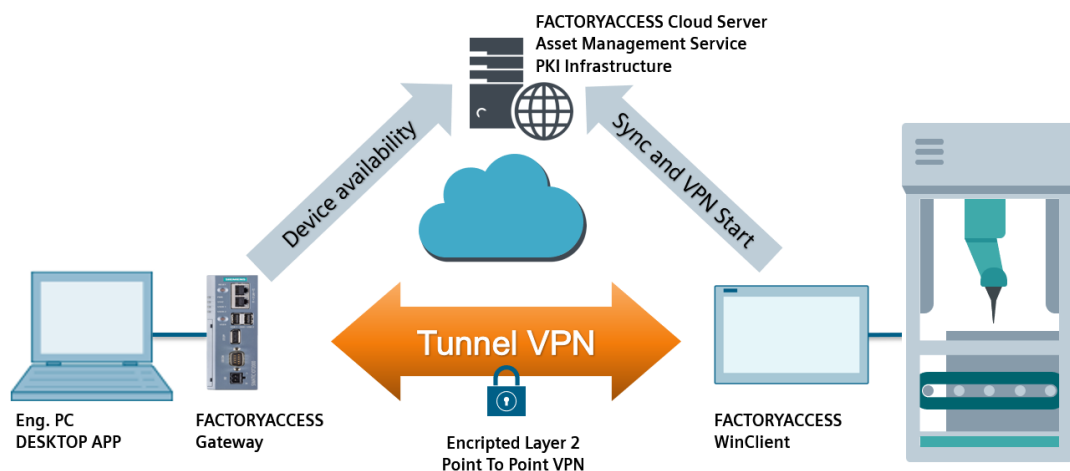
FACTORYACCESS Cloud Server
Asset Management Service
PKI Infrastructure

Device availability

Sync and VPN Start

Tunnel VPN

Eng. PC
DESKTOP APP

FACTORYACCESS
Gateway

Encripted Layer 2
Point To Point VPN

FACTORYACCESS
WinClient